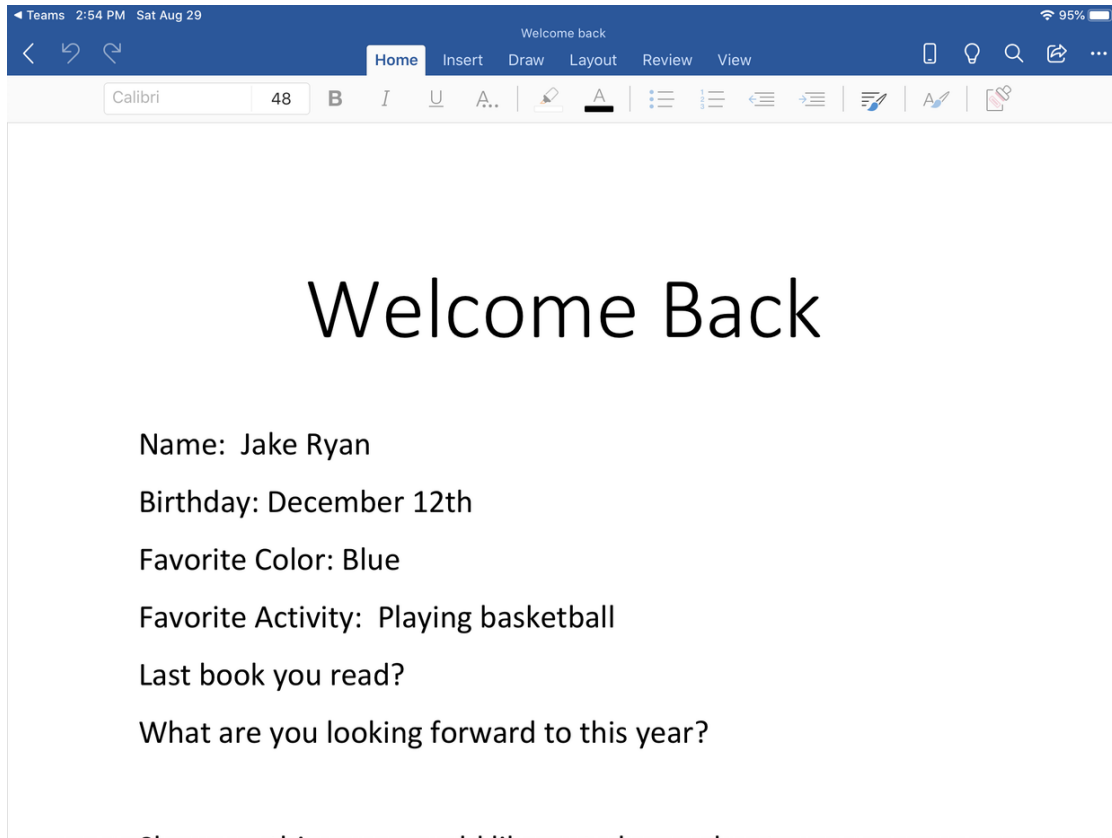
◀ Teams 2:54 PM Sat Aug 29

95%

Welcome back

Home Insert Draw Layout Review View

Calibri 48 B I U A

Welcome Back

Name: Jake Ryan

Birthday: December 12th

Favorite Color: Blue

Favorite Activity: Playing basketball

Last book you read?

What are you looking forward to this year?

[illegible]